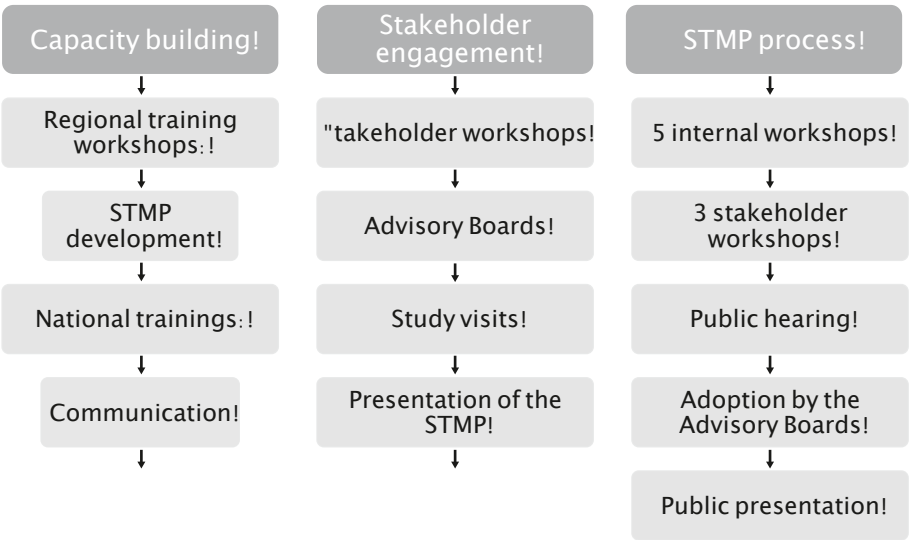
Capacity building!

Regional training workshops: !

STMP development!

National trainings: !

Communication!

Stakeholder engagement!

"takeholder workshops!

Advisory Boards!

Study visits!

Presentation of the STMP!

STMP process!

5 internal workshops!

3 stakeholder workshops!

Public hearing!

Adoption by the Advisory Boards!

Public presentation!